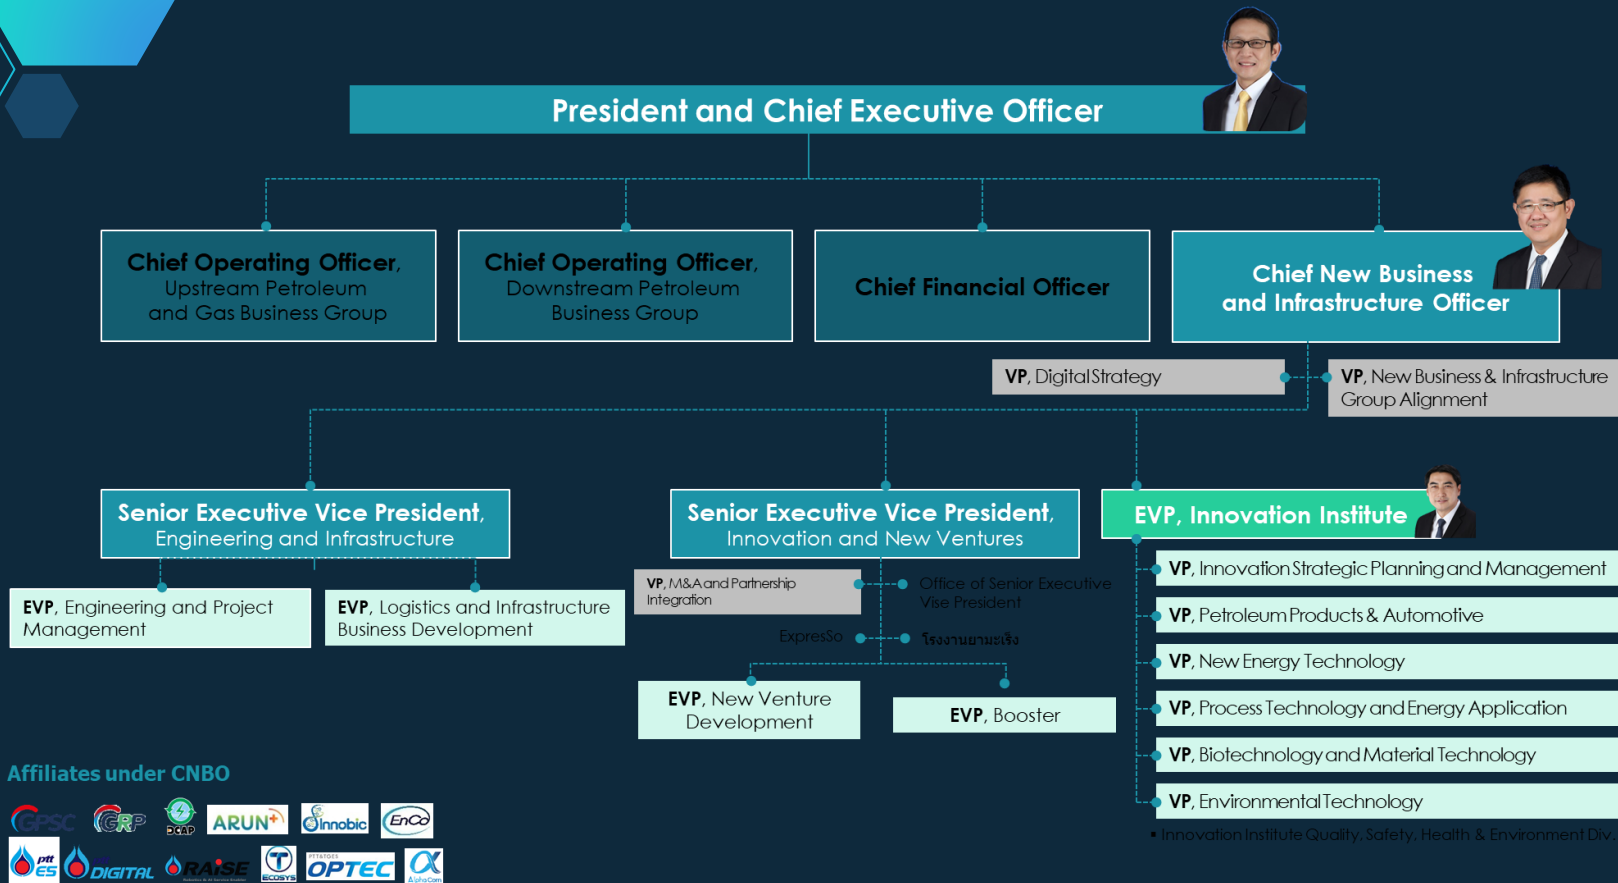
President and Chief Executive Officer

Chief Operating Officer, Upstream Petroleum and Gas Business Group

Chief Operating Officer, Downstream Petroleum Business Group

Chief Financial Officer

Chief New Business and Infrastructure Officer

VP, Digital Strategy

VP, New Business & Infrastructure Group Alignment

Senior Executive Vice President, Engineering and Infrastructure

EVP, Engineering and Project Management

EVP, Logistics and Infrastructure Business Development

Senior Executive Vice President, Innovation and New Ventures

VP, M&A and Partnership Integration

Office of Senior Executive Vise President

ExpresSo

โรงงานยามะเร็ง

EVP, New Venture Development

EVP, Booster

EVP, Innovation Institute

VP, Innovation Strategic Planning and Management

VP, Petroleum Products & Automotive

VP, New Energy Technology

VP, Process Technology and Energy Application

VP, Biotechnology and Material Technology

VP, Environmental Technology

• Innovation Institute Quality, Safety, Health & Environment Div.

Affiliates under CNBO

GPSC GRP DCAP ARUN+ Innobic EnCo

ptt ES DIGITAL RAISE ECOSYS OPTEC AlphaCom